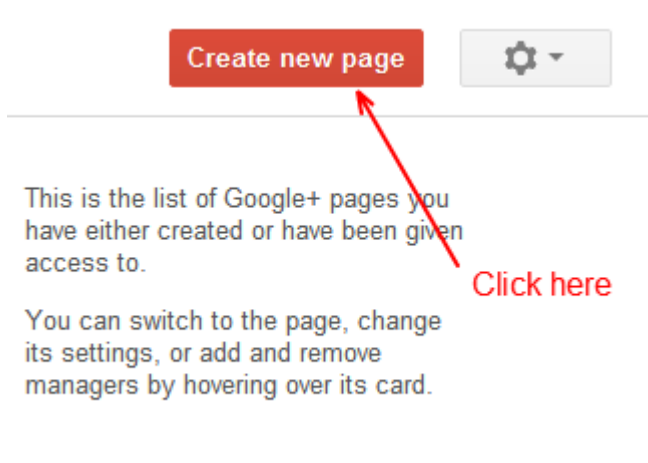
Create new page

This is the list of Google+ pages you have either created or have been given access to.

Click here

You can switch to the page, change its settings, or add and remove managers by hovering over its card.